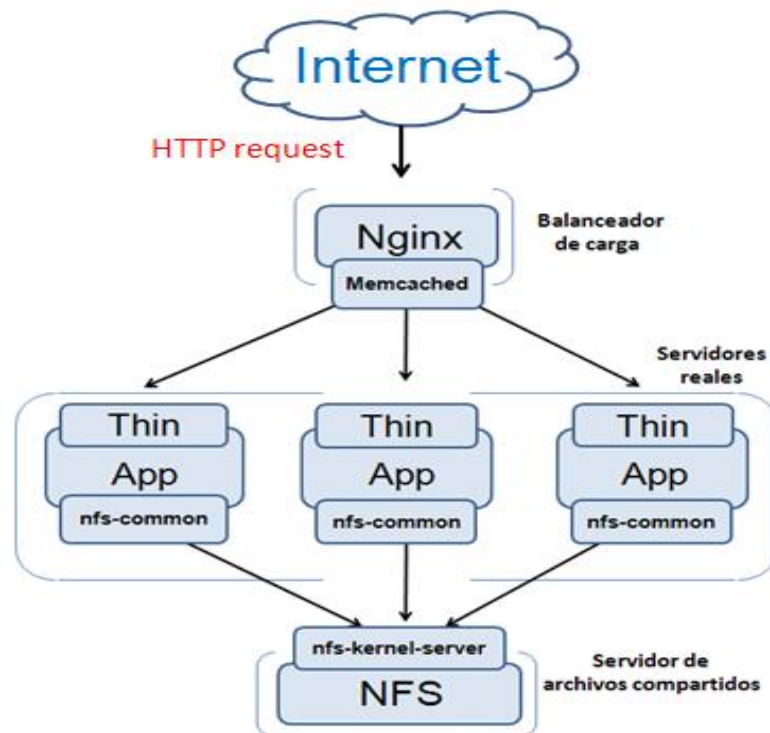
Internet

HTTP request

Nginx

Memcached

Balanceador de carga

Servidores reales

Thin
App
nfs-common

Thin
App
nfs-common

Thin
App
nfs-common

nfs-kernel-server

NFS

Servidor de archivos compartidos